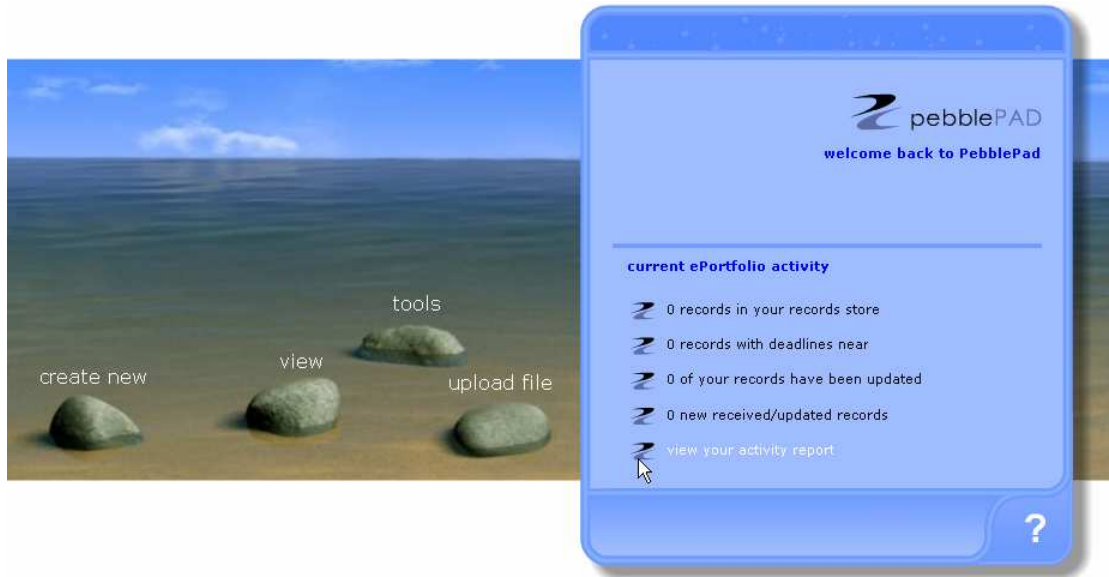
tools

view

create new

upload file

pebblePAD

welcome back to PebblePad

current ePortfolio activity

0 records in your records store

0 records with deadlines near

0 of your records have been updated

0 new received/updated records

view your activity report

?